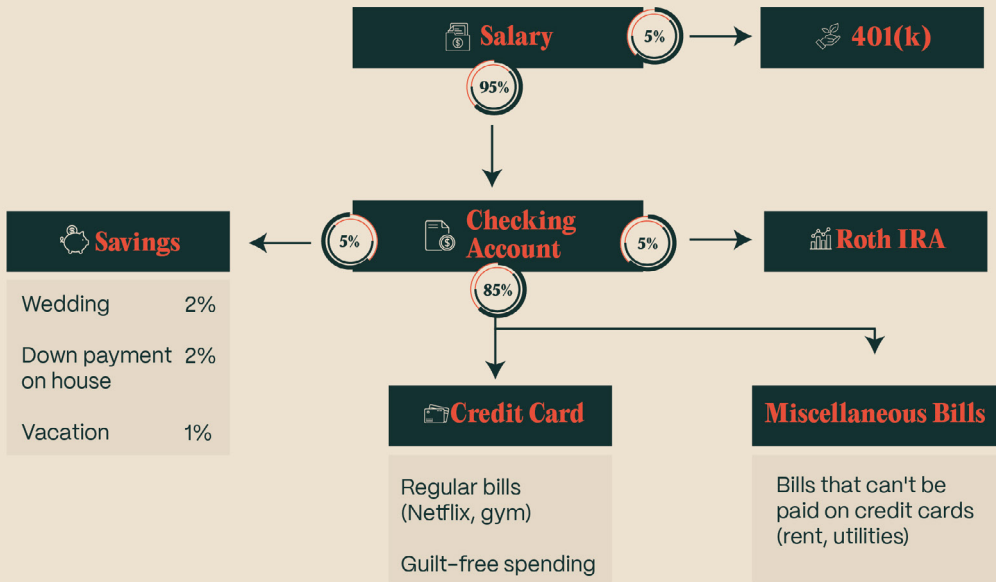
Salary

5%

401(k)

95%

Savings

5%

Checking Account

5%

Roth IRA

85%

| Wedding | 2% |
|---|---|
| Down payment on house | 2% |
| Vacation | 1% |

Credit Card

Regular bills (Netflix, gym)

Guilt-free spending

Miscellaneous Bills

Bills that can't be paid on credit cards (rent, utilities)